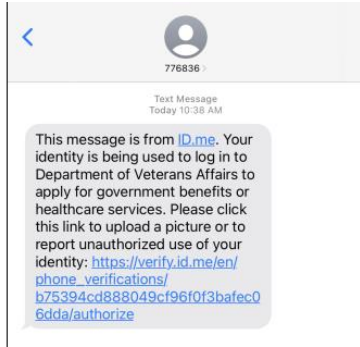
776836

Text Message
Today 10:38 AM

This message is from ID.me. Your identity is being used to log in to Department of Veterans Affairs to apply for government benefits or healthcare services. Please click this link to upload a picture or to report unauthorized use of your identity: https://verify.id.me/en/phone_verifications/b75394cd888049cf96f0f3bafec06dda/authorize